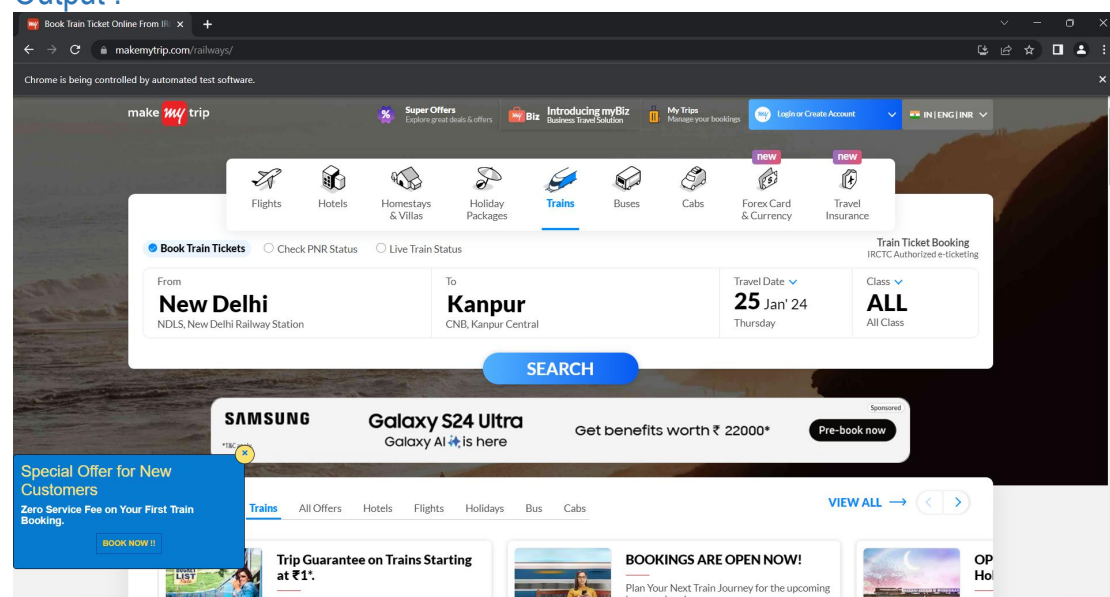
Output :

Book Train Ticket Online From IR ×

makemytrip.com/railways/

Chrome is being controlled by automated test software.

make my trip

Super Offers
Explore great deals & offers

Introducing myBiz
Business Travel Solution

My Trips
Manage your bookings

Login or Create Account

IN | ENG | INR

Flights

Hotels

Homestays & Villas

Holiday Packages

Trains

Buses

Cabs

new
Forex Card & Currency

new
Travel Insurance

Book Train Tickets

Check PNR Status

Live Train Status

Train Ticket Booking
IRCTC Authorized e-ticketing

From
New Delhi
NDLS, New Delhi Railway Station

To
Kanpur
CNB, Kanpur Central

Travel Date
25 Jan' 24
Thursday

Class
ALL
All Class

SEARCH

Sponsored

SAMSUNG

Galaxy S24 Ultra
Galaxy AI is here

Get benefits worth ₹ 22000*

Pre-book now

*T&C

Special Offer for New Customers
Zero Service Fee on Your First Train Booking.

BOOK NOW !!

Trains All Offers Hotels Flights Holidays Bus Cabs

VIEW ALL

Trip Guarantee on Trains Starting at ₹1*.

BOOKINGS ARE OPEN NOW!
Plan Your Next Train Journey for the upcoming

OP
Hol